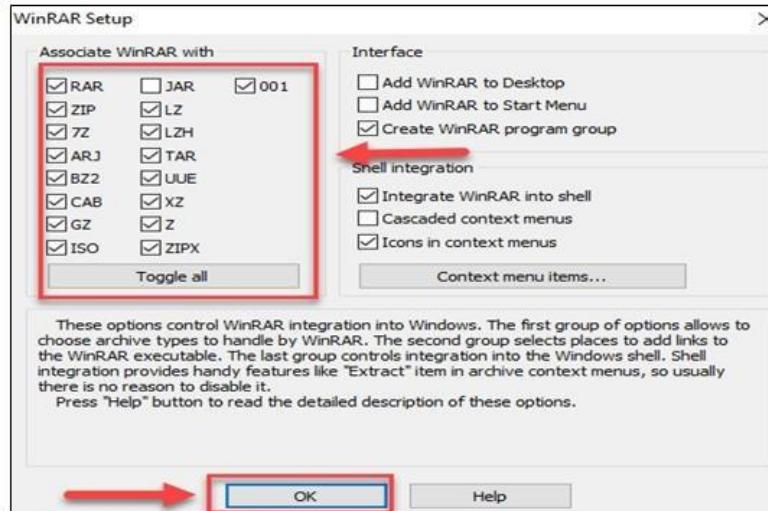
WinRAR Setup

Associate WinRAR with

RAR
ZIP
7Z
ARJ
BZ2
CAB
GZ
ISO

JAR
LZ
LZH
TAR
UUE
XZ
Z
ZIPX

001

Toggle all

Interface

Add WinRAR to Desktop
Add WinRAR to Start Menu
Create WinRAR program group

Shell integration

Integrate WinRAR into shell
Cascaded context menus
Icons in context menus

Context menu items...

These options control WinRAR integration into Windows. The first group of options allows to choose archive types to handle by WinRAR. The second group selects places to add links to the WinRAR executable. The last group controls integration into the Windows shell. Shell integration provides handy features like "Extract" item in archive context menus, so usually there is no reason to disable it.
Press "Help" button to read the detailed description of these options.

OK
Help